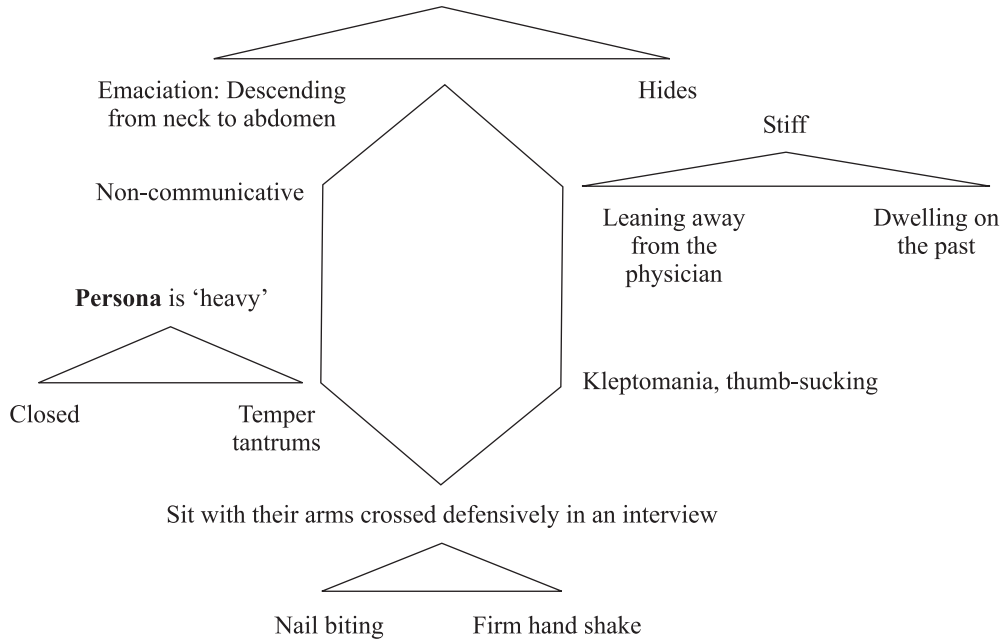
Emaciation: Descending from neck to abdomen

Hides

Stiff

Non-communicative

Leaning away from the physician

Dwelling on the past

**Persona** is 'heavy'

Closed

Temper tantrums

Kleptomania, thumb-sucking

Sit with their arms crossed defensively in an interview

Nail biting

Firm hand shake